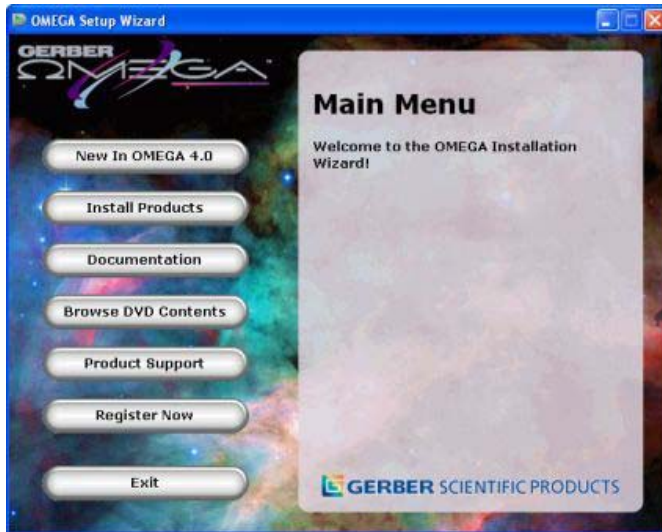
OMEGA Setup Wizard

GERBER OMEGA

New In OMEGA 4.0

Install Products

Documentation

Browse DVD Contents

Product Support

Register Now

Exit

Main Menu

Welcome to the OMEGA Installation Wizard!

GERBER SCIENTIFIC PRODUCTS